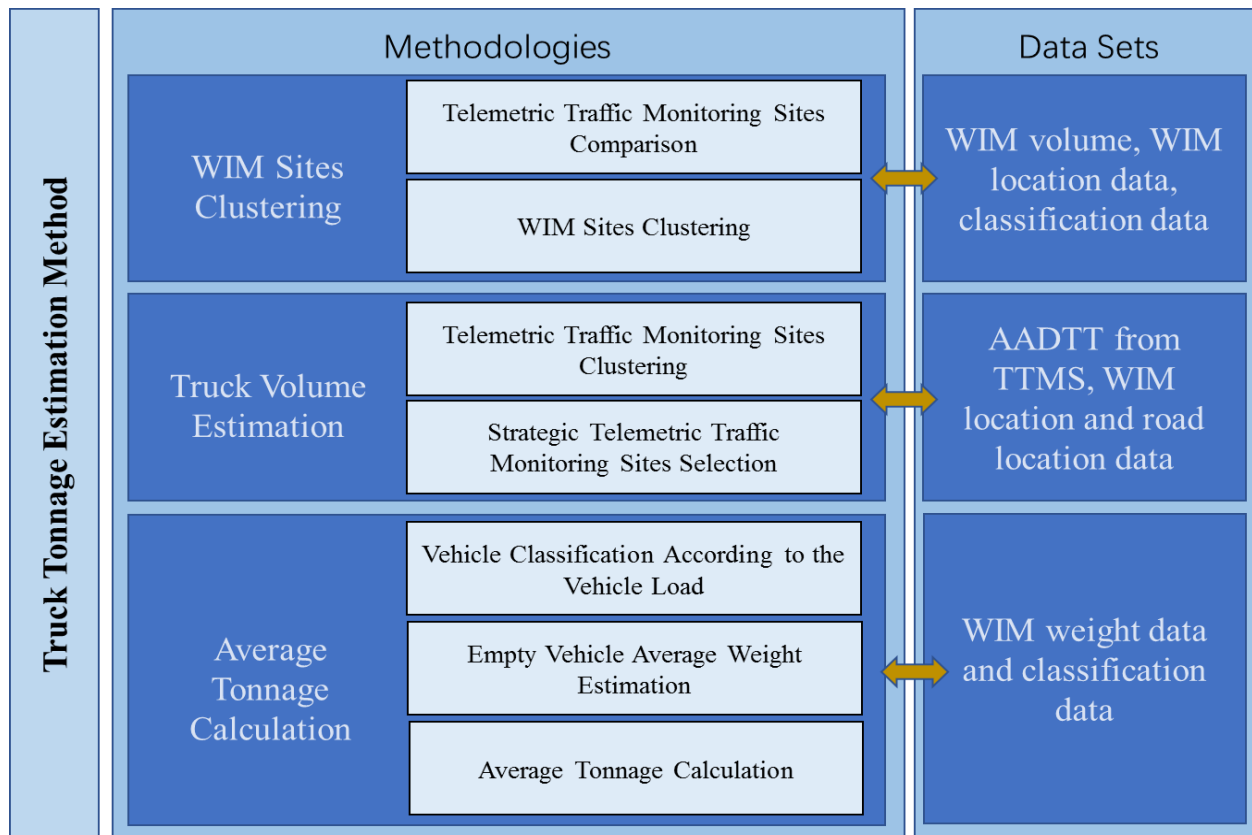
Truck Tonnage Estimation Method

Methodologies

Data Sets

WIM Sites Clustering

Telemetric Traffic Monitoring Sites Comparison

WIM Sites Clustering

WIM volume, WIM location data, classification data

Truck Volume Estimation

Telemetric Traffic Monitoring Sites Clustering

Strategic Telemetric Traffic Monitoring Sites Selection

AADTT from TTMS, WIM location and road location data

Average Tonnage Calculation

Vehicle Classification According to the Vehicle Load

Empty Vehicle Average Weight Estimation

Average Tonnage Calculation

WIM weight data and classification data